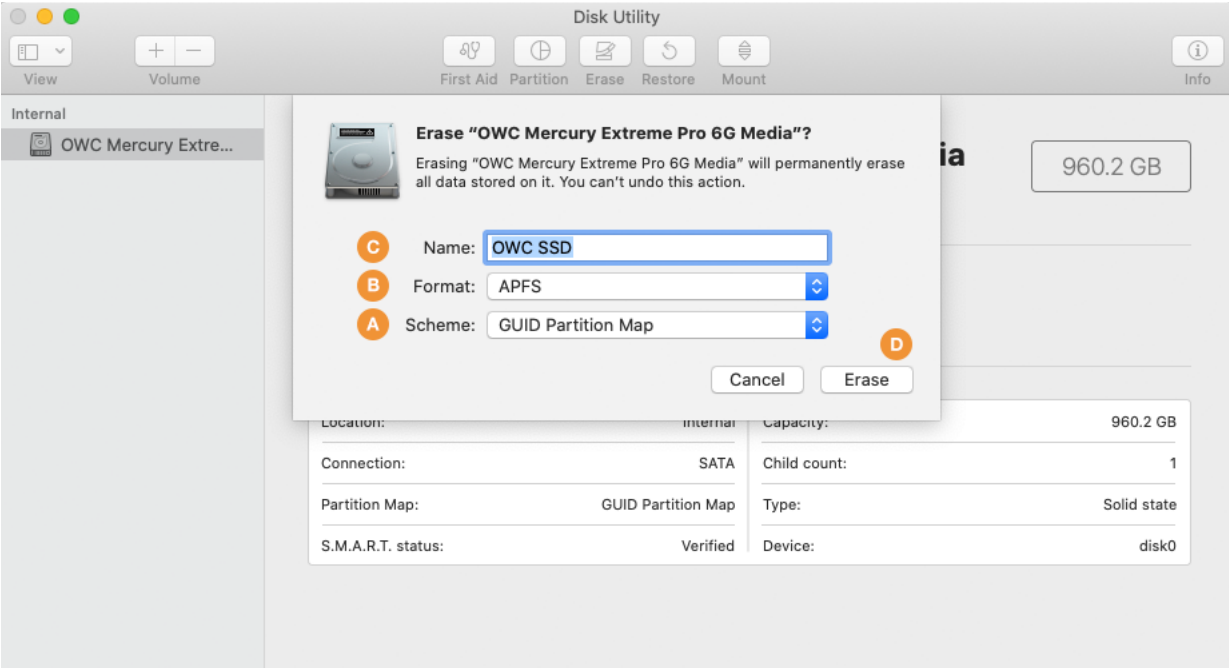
Disk Utility

View Volume First Aid Partition Erase Restore Mount Info

Internal

OWC Mercury Extre...

Erase "OWC Mercury Extreme Pro 6G Media"?

Erasing "OWC Mercury Extreme Pro 6G Media" will permanently erase all data stored on it. You can't undo this action.

C Name: OWC SSD

B Format: APFS

A Scheme: GUID Partition Map

D

Cancel Erase

ia

960.2 GB

| Location: | Internal | Capacity: | 960.2 GB |
|---|---|---|---|
| Connection: | SATA | Child count: | 1 |
| Partition Map: | GUID Partition Map | Type: | Solid state |
| S.M.A.R.T. status: | Verified | Device: | disk0 |